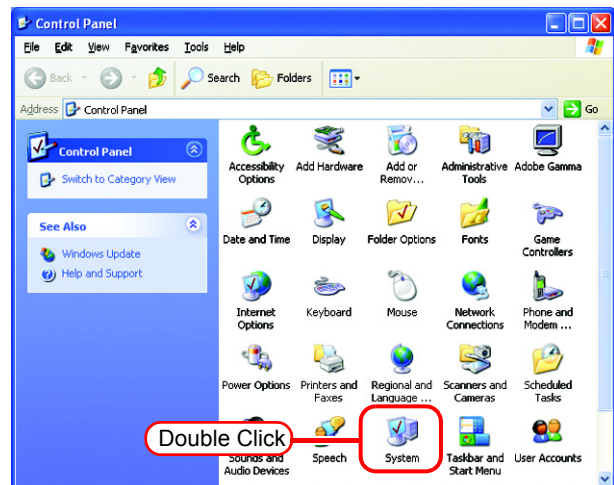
Control Panel

File Edit View Favorites Tools Help

Back Search Folders

Address Control Panel Go

Control Panel

Switch to Category View

See Also

Windows Update

Help and Support

Accessibility Options

Add Hardware

Add or Remov...

Administrative Tools

Adobe Gamma

Date and Time

Display

Folder Options

Fonts

Game Controllers

Internet Options

Keyboard

Mouse

Network Connections

Phone and Modem ...

Power Options

Printers and Faxes

Regional and Language ...

Scanners and Cameras

Scheduled Tasks

Sounds and Audio Devices

Speech

System

Taskbar and Start Menu

User Accounts

Double Click